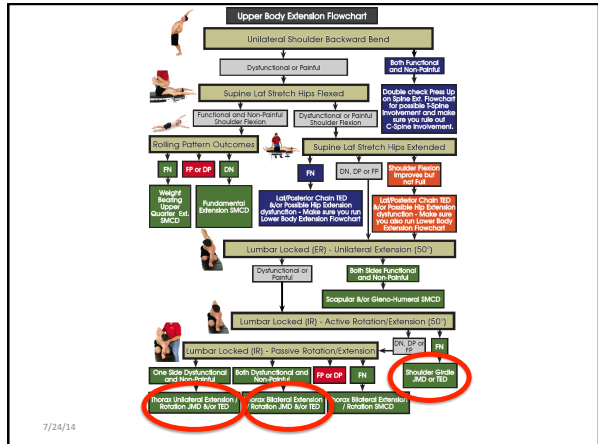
Upper Body Extension Flowchart

Unilateral Shoulder Backward Bend

Dysfunctional or Painful

Both Functional and Non-Painful

Double check Press Up on Spine Ext. Flowchart for possible T-Spine involvement and make sure you rule out C-Spine involvement.

Supine Lat Stretch Hips Flexed

Functional and Non-Painful Shoulder Flexion

Dysfunctional or Painful Shoulder Flexion

Rolling Pattern Outcomes

Supine Lat Stretch Hips Extended

FN

FP or DP

DN

Weight Bearing Upper Quarter Ext. SMCD

Fundamental Extension SMCD

FN

DN, DP or FP

Shoulder Flexion Improves but not Full

Lat/Posterior Chain TED &/or Possible Hip Extension dysfunction - Make sure you run Lower Body Extension Flowchart

Lat/Posterior Chain TED &/or Possible Hip Extension dysfunction - Make sure you also run Lower Body Extension Flowchart

Lumbar Locked (ER) - Unilateral Extension (50°)

Dysfunctional or Painful

Both Sides Functional and Non-Painful

Scapular &/or Gleno-Humeral SMCD

Lumbar Locked (IR) - Active Rotation/Extension (50°)

DN, DP or FP

FN

Lumbar Locked (IR) - Passive Rotation/Extension

One Side Dysfunctional and Non-Painful

Both Dysfunctional and Non-Painful

FP or DP

FN

Shoulder Girdle JMD or TED

Thorax Unilateral Extension / Rotation JMD &/or TED

Thorax Bilateral Extension / Rotation JMD &/or TED

Thorax Bilateral Extension / Rotation SMCD

7/24/14